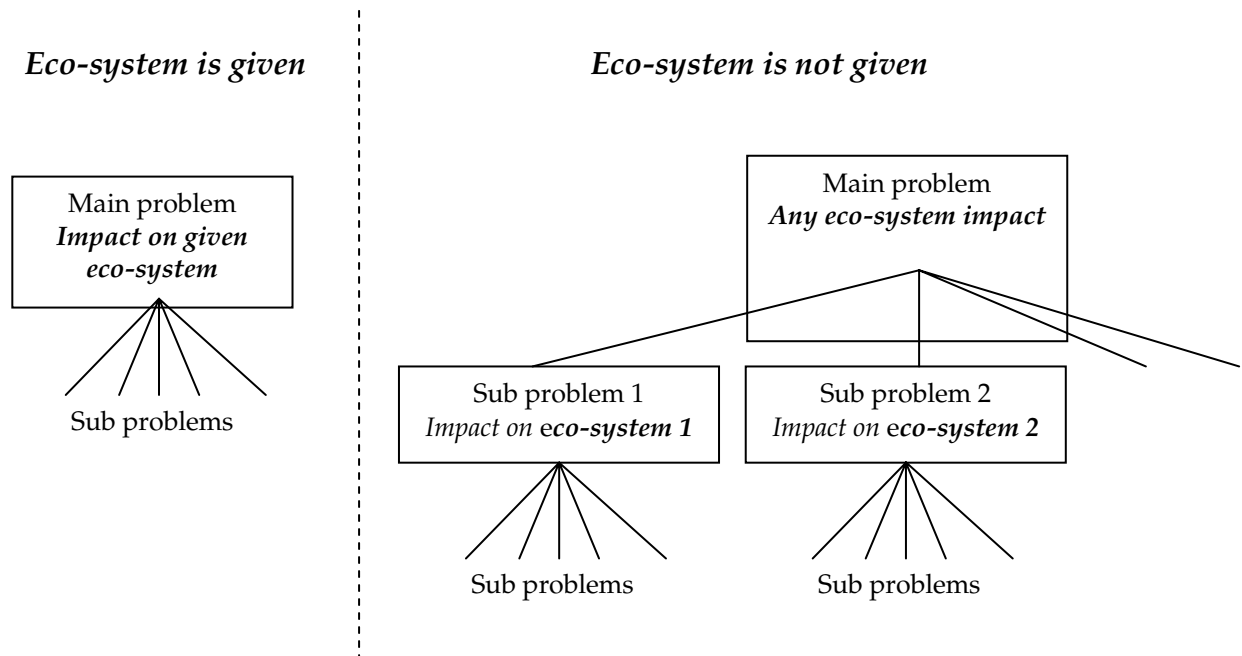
Eco-system is given

Eco-system is not given

Main problem
Impact on given eco-system

Sub problems

Main problem
Any eco-system impact

Sub problem 1
Impact on eco-system 1

Sub problem 2
Impact on eco-system 2

Sub problems

Sub problems